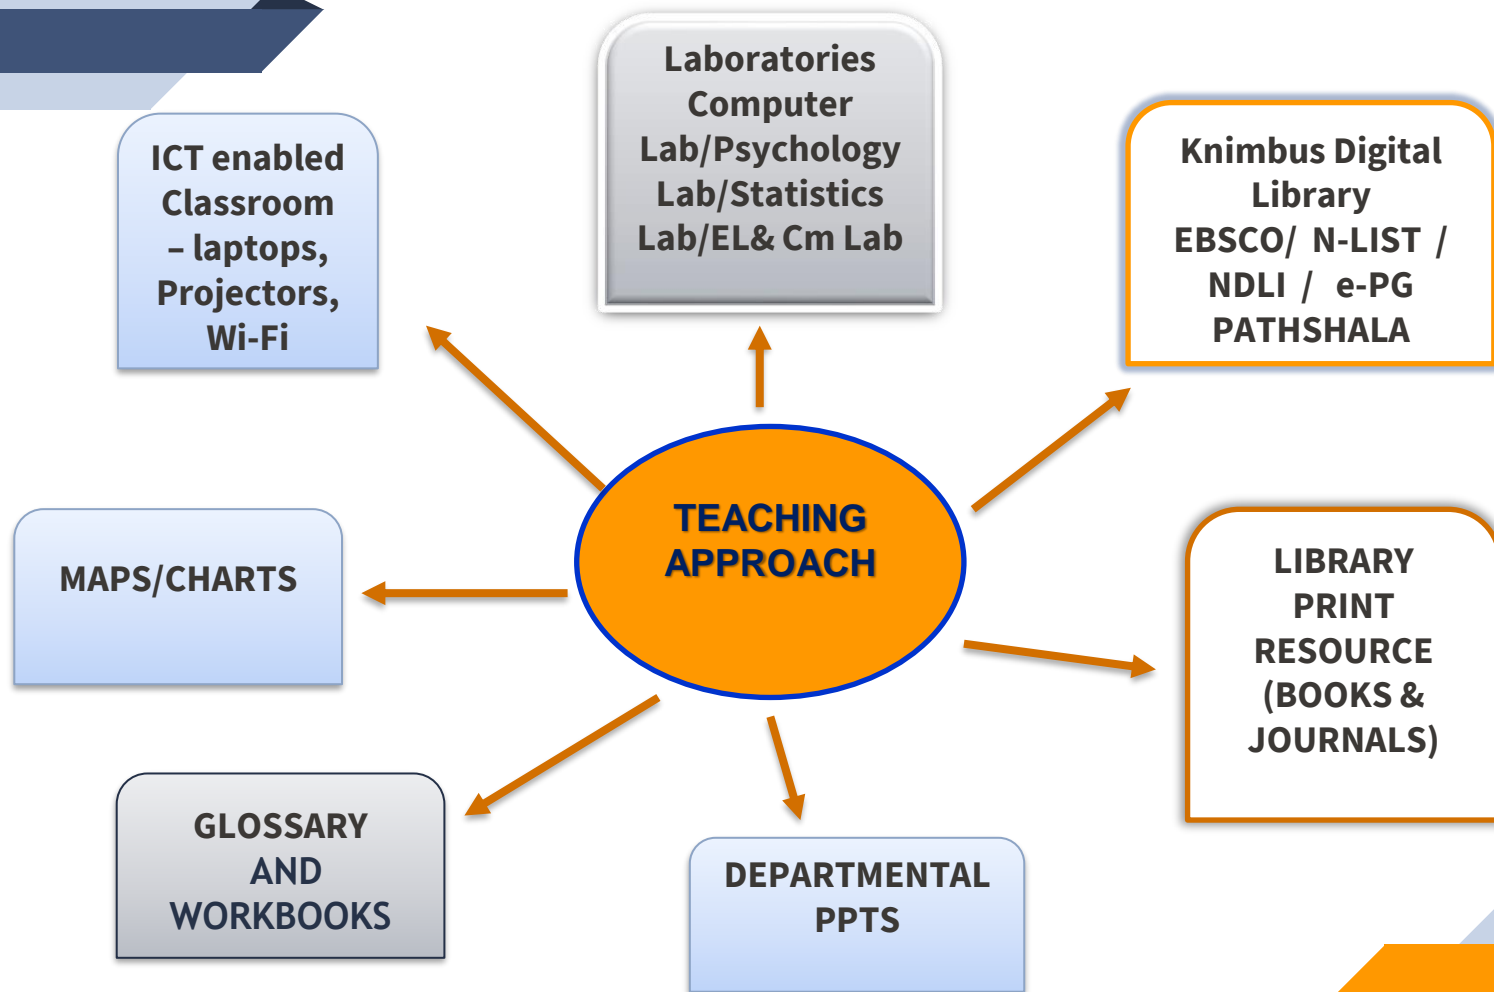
Laboratories Computer Lab/Psychology Lab/Statistics Lab/EL& Cm Lab

ICT enabled Classroom – laptops, Projectors, Wi-Fi

Knimbus Digital Library EBSCO/ N-LIST / NDLI / e-PG PATHSHALA

TEACHING APPROACH

MAPS/CHARTS

LIBRARY PRINT RESOURCE (BOOKS & JOURNALS)

GLOSSARY AND WORKBOOKS

DEPARTMENTAL PPTS